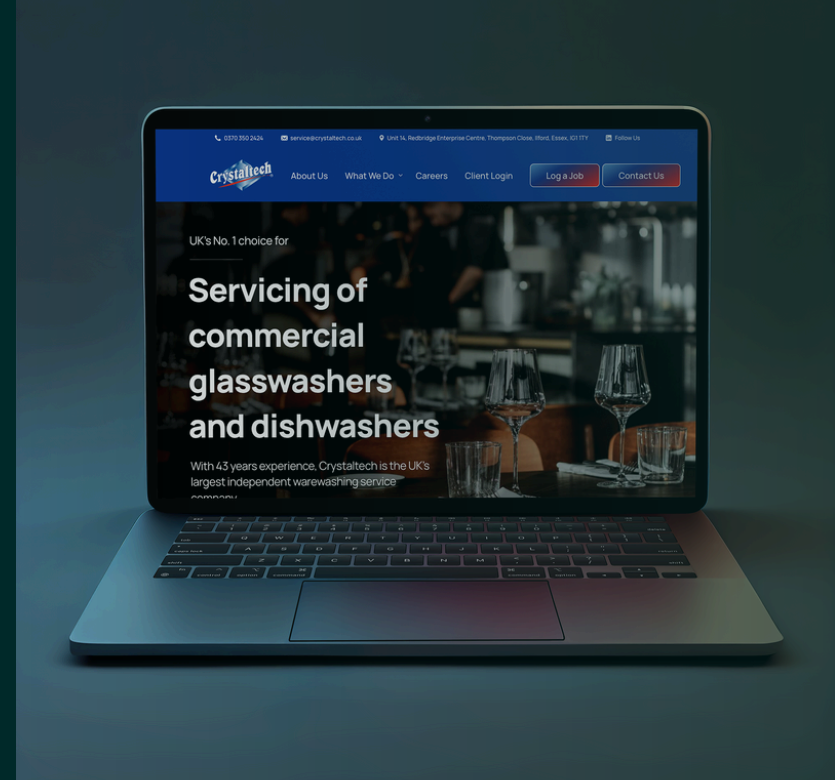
0370 350 2424 service@crystaltech.co.uk Unit 14, Redbridge Enterprise Centre, Thompson Close, Ilford, Essex, IG1 1TY Follow Us

Crystaltech About Us What We Do Careers Client Login Log a Job Contact Us

UK's No. 1 choice for

Servicing of commercial glasswashers and dishwashers

With 43 years experience, Crystaltech is the UK's largest independent warewashing service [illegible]